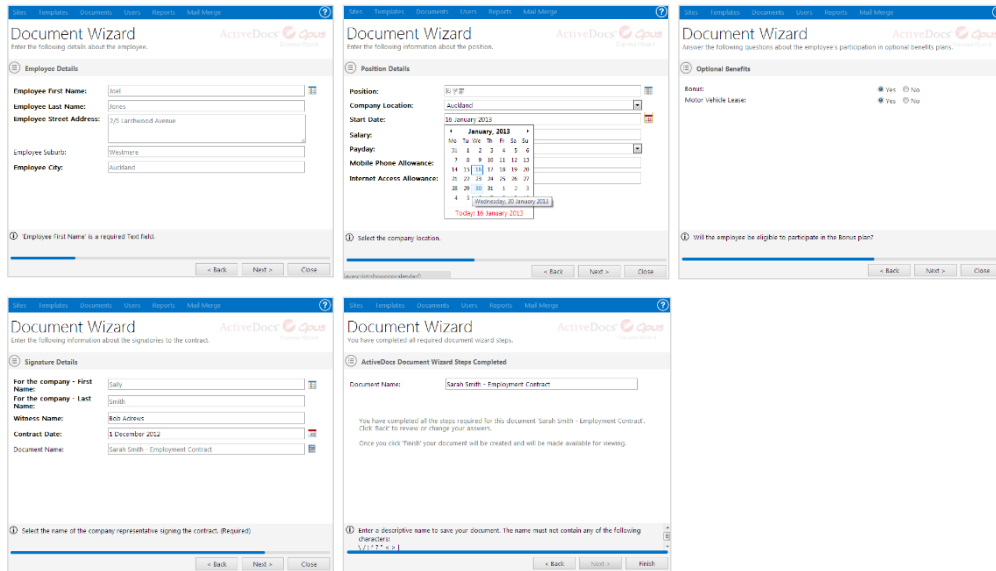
Sites Templates Documents Users Reports Mail Merge

Document Wizard
Enter the following details about the employee.

ActiveDocs Opus

Employee Details

Employee First Name: Joel
Employee Last Name: Jones
Employee Street Address: 3/5 Larchwood Avenue
Employee Suburb: Westmere
Employee City: Auckland

'Employee First Name' is a required Text field.

< Back Next > Close

Sites Templates Documents Users Reports Mail Merge

Document Wizard
Enter the following information about the position.

ActiveDocs Opus

Position Details

Position: 职业家
Company Location: Auckland
Start Date: 16 January 2013
Salary:
Payday:
Mobile Phone Allowance:
Internet Access Allowance:

January, 2013

| Mo | Tu | We | Th | Fr | Sa | Su |
|---|---|---|---|---|---|---|
| 31 | 1 | 2 | 3 | 4 | 5 | 6 |
| 7 | 8 | 9 | 10 | 11 | 12 | 13 |
| 14 | 15 | 16 | 17 | 18 | 19 | 20 |
| 21 | 22 | 23 | 24 | 25 | 26 | 27 |
| 28 | 29 | 30 | 31 | 1 | 2 | 3 |
| 4 | 5 | | | | | |

Wednesday, 30 January 2013

Today: 16 January 2013

Select the company location.

< Back Next > Close

Sites Templates Documents Users Reports Mail Merge

Document Wizard
Answer the following questions about the employee's participation in optional benefits plans.

ActiveDocs Opus

Optional Benefits

Bonus: Yes No
Motor Vehicle Lease: Yes No

Will the employee be eligible to participate in the Bonus plan?

< Back Next > Close

Sites Templates Documents Users Reports Mail Merge

Document Wizard
Enter the following information about the signatories to the contract.

ActiveDocs Opus

Signature Details

For the company - First Name: Sally
For the company - Last Name: Smith
Witness Name: Bob Adrews
Contract Date: 1 December 2012
Document Name: Sarah Smith - Employment Contract

Select the name of the company representative signing the contract. (Required)

< Back Next > Close

Sites Templates Documents Users Reports Mail Merge

Document Wizard
You have completed all required document wizard steps.

ActiveDocs Opus

ActiveDocs Document Wizard Steps Completed

Document Name: Sarah Smith - Employment Contract

You have completed all the steps required for this document Sarah Smith - Employment Contract. Click 'Back' to review or change your answers.

Once you click 'Finish' your document will be created and will be made available for viewing.

Enter a descriptive name to save your document. The name must not contain any of the following characters:
\ / : * ? " < > |

< Back Next > Finish